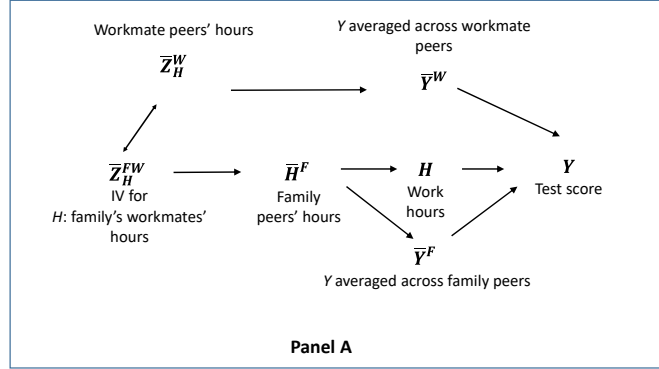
Workmate peers' hours

$\overline{Z}_H^W$

$Y$ averaged across workmate peers

$\overline{Y}^W$

$\overline{Z}_H^{FW}$
IV for
$H$: family's workmates' hours

$\overline{H}^F$
Family peers' hours

$H$
Work hours

$Y$
Test score

$\overline{Y}^F$

$Y$ averaged across family peers

Panel A